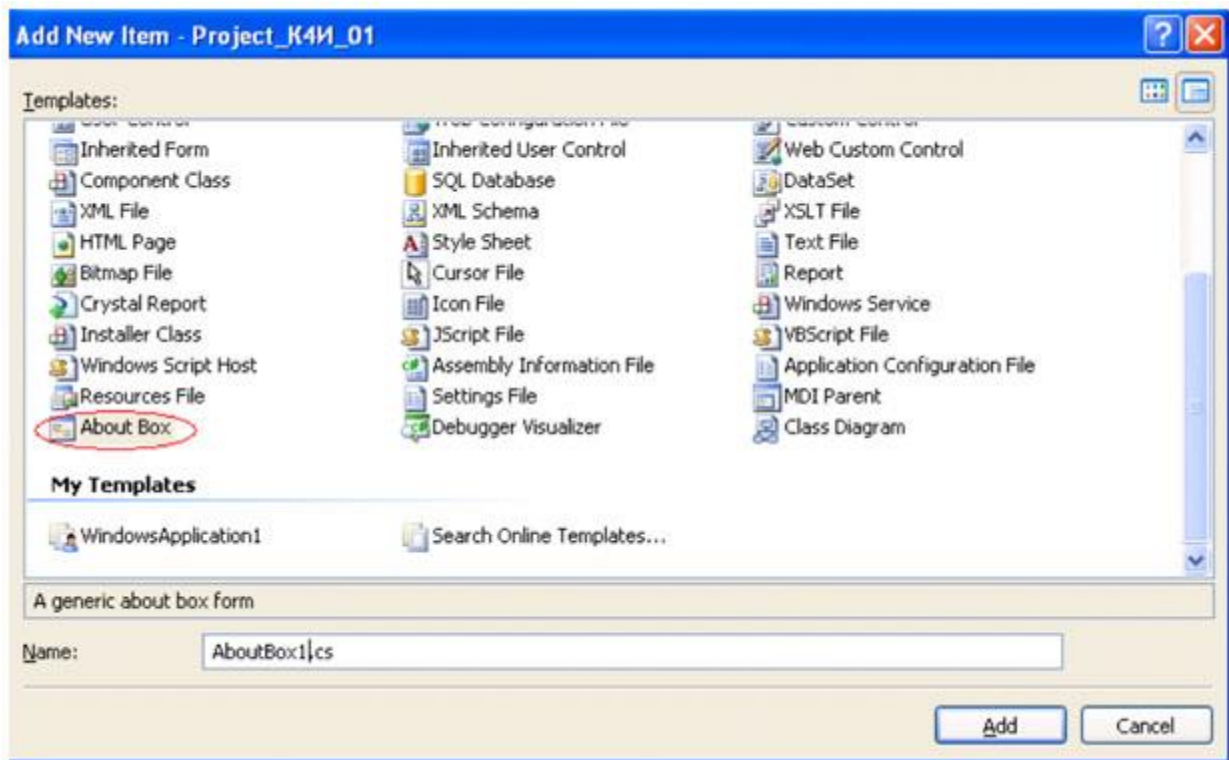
Add New Item - Project_К4И_01

Templates:

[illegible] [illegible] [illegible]

Inherited Form
Component Class
XML File
HTML Page
Bitmap File
Crystal Report
Installer Class
Windows Script Host
Resources File
About Box

Inherited User Control
SQL Database
XML Schema
Style Sheet
Cursor File
Icon File
JScript File
Assembly Information File
Settings File
Debugger Visualizer

Web Custom Control
DataSet
XSLT File
Text File
Report
Windows Service
VBScript File
Application Configuration File
MDI Parent
Class Diagram

My Templates

WindowsApplication1
Search Online Templates...

A generic about box form

Name: AboutBox1.cs

Add
Cancel